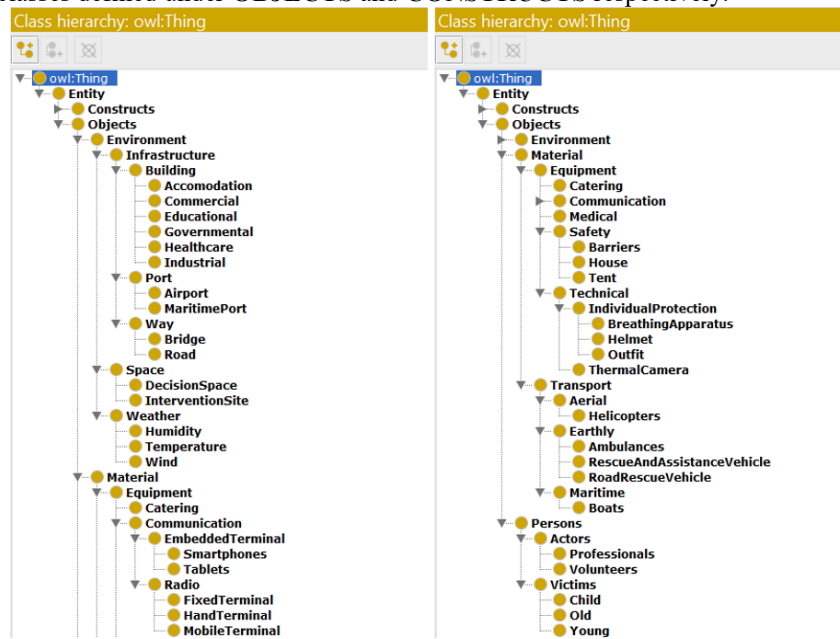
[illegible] OBJECTS and CONSTRUCTS respectively.

Class hierarchy: owl:Thing

owl:Thing
Entity
Constructs
Objects
Environment
Infrastructure
Building
Accomodation
Commercial
Educational
Governmental
Healthcare
Industrial
Port
Airport
MaritimePort
Way
Bridge
Road
Space
DecisionSpace
InterventionSite
Weather
Humidity
Temperature
Wind
Material
Equipment
Catering
Communication
EmbeddedTerminal
Smartphones
Tablets
Radio
FixedTerminal
HandTerminal
MobileTerminal

Class hierarchy: owl:Thing

owl:Thing
Entity
Constructs
Objects
Environment
Material
Equipment
Catering
Communication
Medical
Safety
Barriers
House
Tent
Technical
IndividualProtection
BreathingApparatus
Helmet
Outfit
ThermalCamera
Transport
Aerial
Helicopters
Earthly
Ambulances
RescueAndAssistanceVehicle
RoadRescueVehicle
Maritime
Boats
Persons
Actors
Professionals
Volunteers
Victims
Child
Old
Young